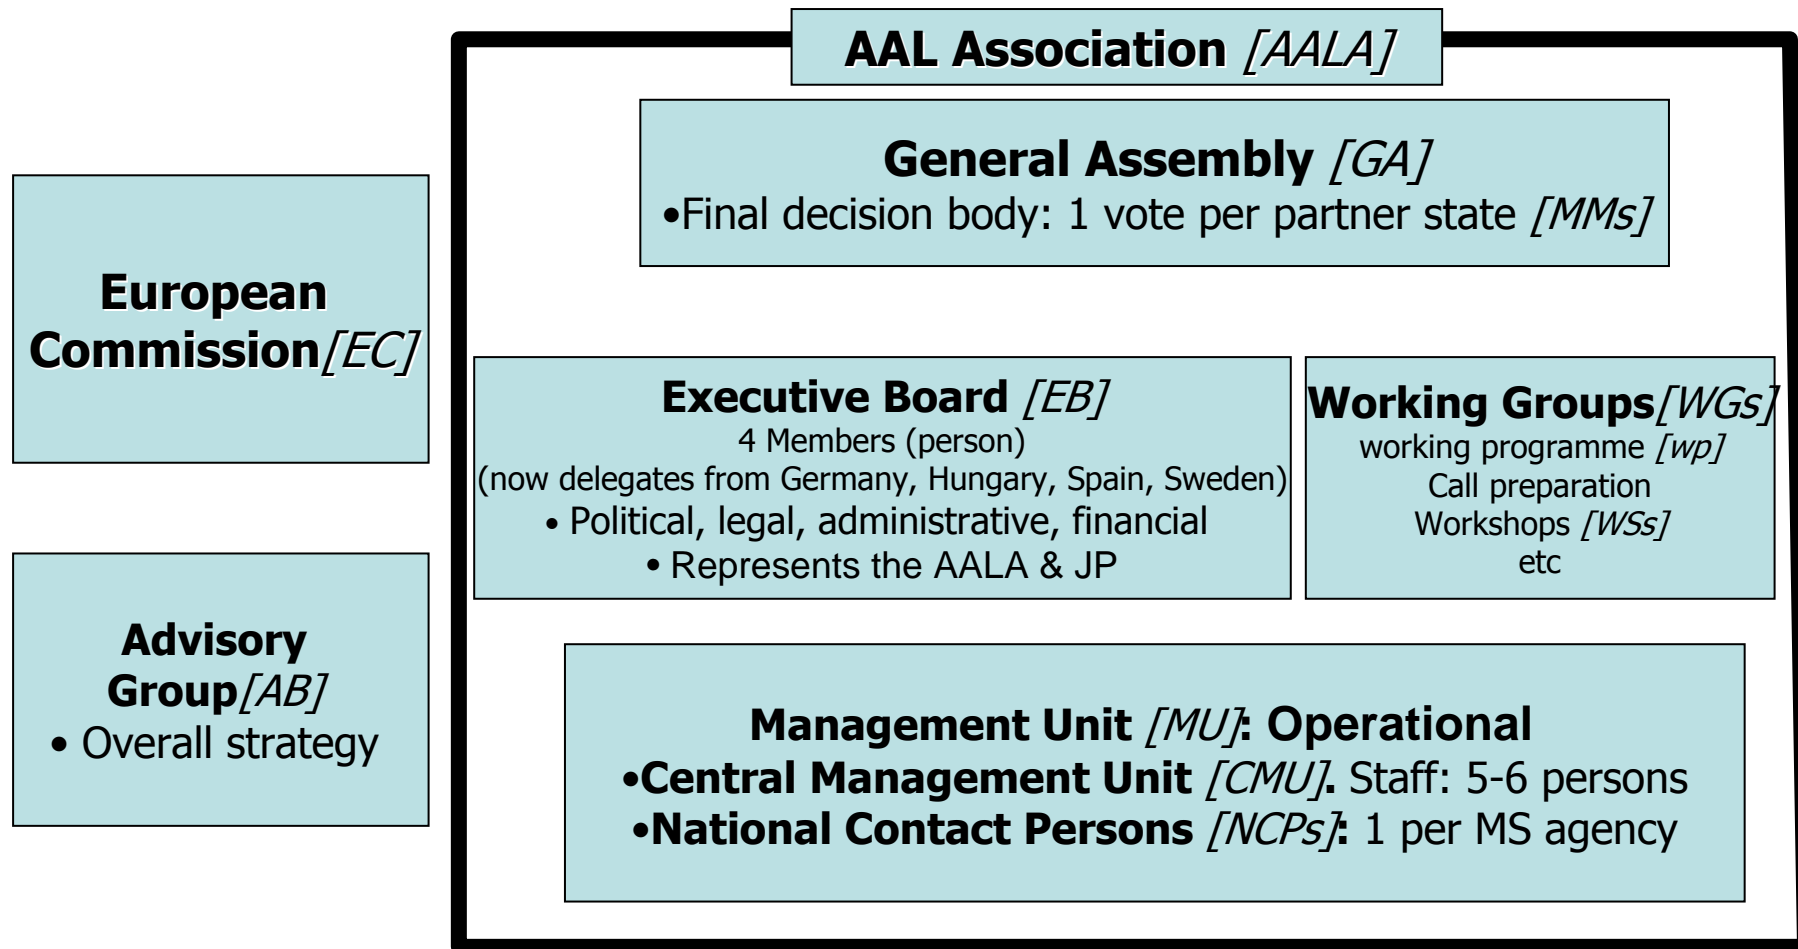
European Commission[EC]

Advisory Group[AB]
• Overall strategy

AAL Association [AALA]

General Assembly [GA]
•Final decision body: 1 vote per partner state [MMs]

Executive Board [EB]
4 Members (person)
(now delegates from Germany, Hungary, Spain, Sweden)
• Political, legal, administrative, financial
• Represents the AALA & JP

Working Groups[WGs]
working programme [wp]
Call preparation
Workshops [WSs]
etc

Management Unit [MU]: Operational
•Central Management Unit [CMU]. Staff: 5-6 persons
•National Contact Persons [NCPs]: 1 per MS agency